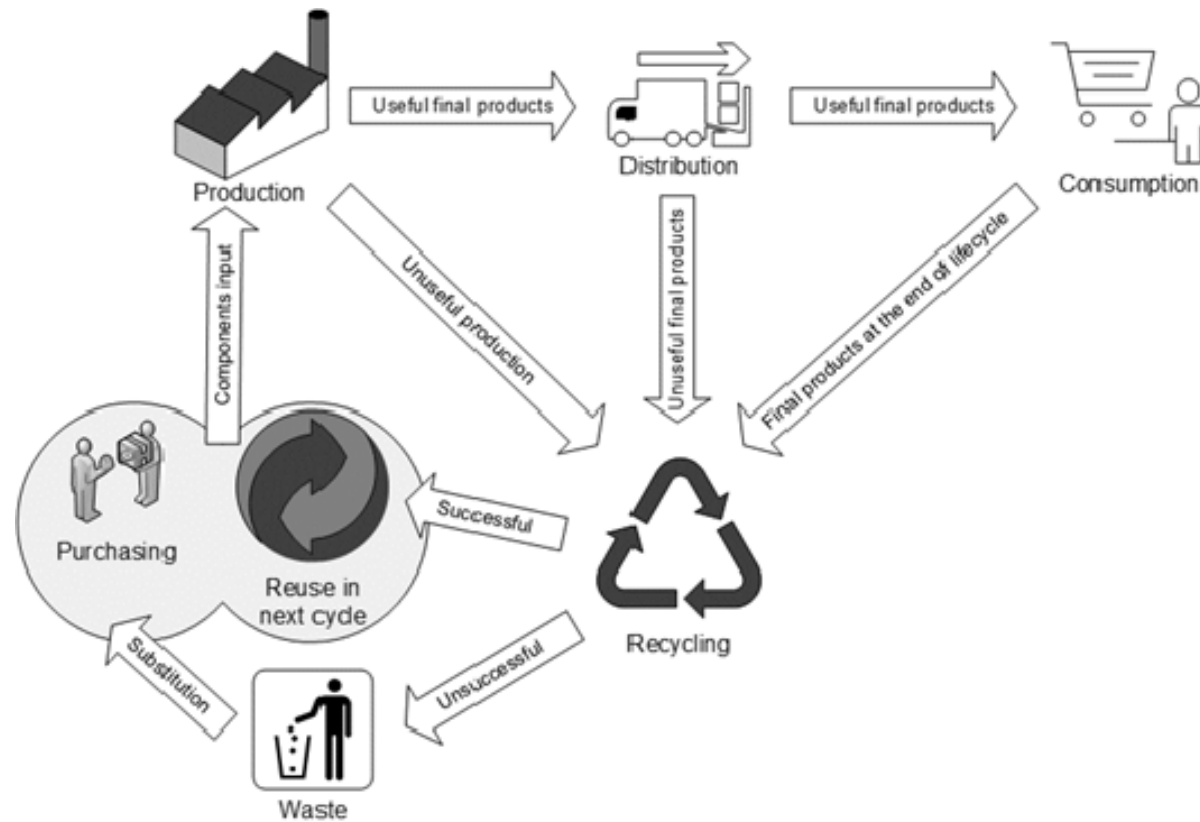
Production

Useful final products

Distribution

Useful final products

Consumption

Components input

Unuseful production

Unuseful final products

Final products at the end of lifecycle

Purchasing

Reuse in next cycle

Successful

Recycling

Unsuccessful

Substitution

Waste